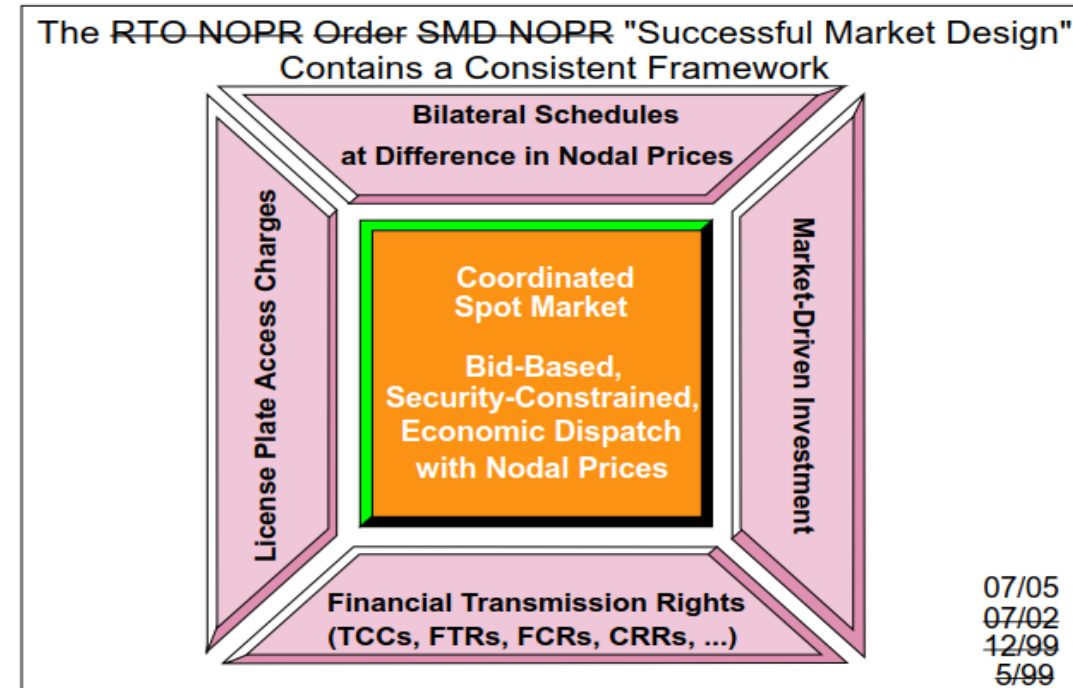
The ~~RTO NOPR Order SMD NOPR~~ "Successful Market Design" Contains a Consistent Framework

Bilateral Schedules at Difference in Nodal Prices

License Plate Access Charges

Coordinated Spot Market

Bid-Based, Security-Constrained, Economic Dispatch with Nodal Prices

Market-Driven Investment

Financial Transmission Rights (TCCs, FTRs, FCRs, CRRs, ...)

07/05
~~07/02~~
~~12/99~~
~~5/99~~